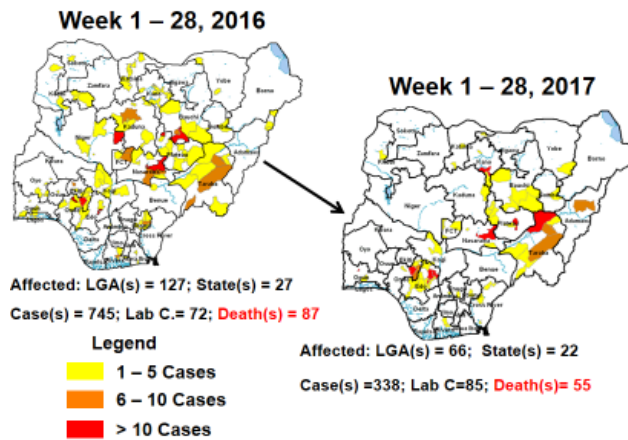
Week 1 – 28, 2016

Sokoto Zamfara Yobe Borno Kaduna Bauchi Gombe Adamawa Taraba Niger Kwara Oyo Ogun Lagos Osun Ondo Edo Delta Benue Kogi FCT Nasarawa Plateau Cross River

Affected: LGA(s) = 127; State(s) = 27

Case(s) = 745; Lab C.= 72; Death(s) = 87

Legend

1 – 5 Cases

6 – 10 Cases

> 10 Cases

Week 1 – 28, 2017

Sokoto Zamfara Yobe Borno Kaduna Bauchi Gombe Adamawa Taraba Niger Kwara Oyo Ogun Lagos Osun Ondo Edo Delta Benue Kogi FCT Nasarawa Plateau Cross River

Affected: LGA(s) = 66; State(s) = 22

Case(s) =338; Lab C=85; Death(s)= 55